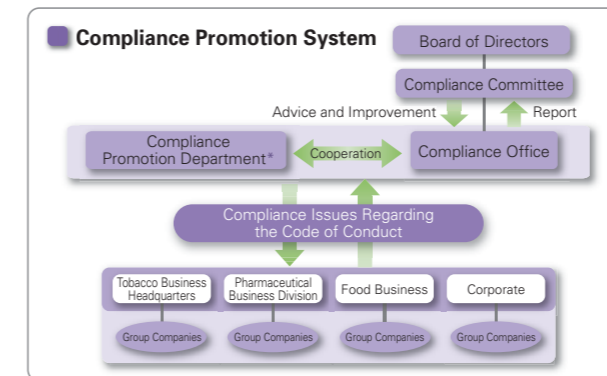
Compliance Promotion System

Board of Directors

Compliance Committee

Advice and Improvement

Report

Compliance Promotion Department*

Cooperation

Compliance Office

Compliance Issues Regarding the Code of Conduct

Tobacco Business Headquarters

Pharmaceutical Business Division

Food Business

Corporate

Group Companies

Group Companies

Group Companies

Group Companies